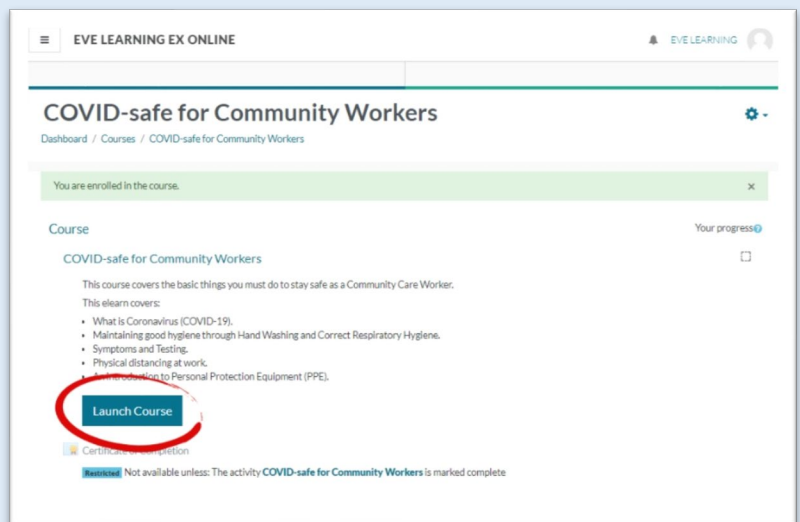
≡ EVE LEARNING EX ONLINE

EVE LEARNING

COVID-safe for Community Workers

Dashboard / Courses / COVID-safe for Community Workers

You are enrolled in the course.

×

Course

Your progress

COVID-safe for Community Workers

This course covers the basic things you must do to stay safe as a Community Care Worker.

This elearn covers:

- What is Coronavirus (COVID-19).
- Maintaining good hygiene through Hand Washing and Correct Respiratory Hygiene.
- Symptoms and Testing.
- Physical distancing at work.
- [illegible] Introduction to Personal Protection Equipment (PPE).

Launch Course

Certificate of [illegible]

Restricted Not available unless: The activity COVID-safe for Community Workers is marked complete